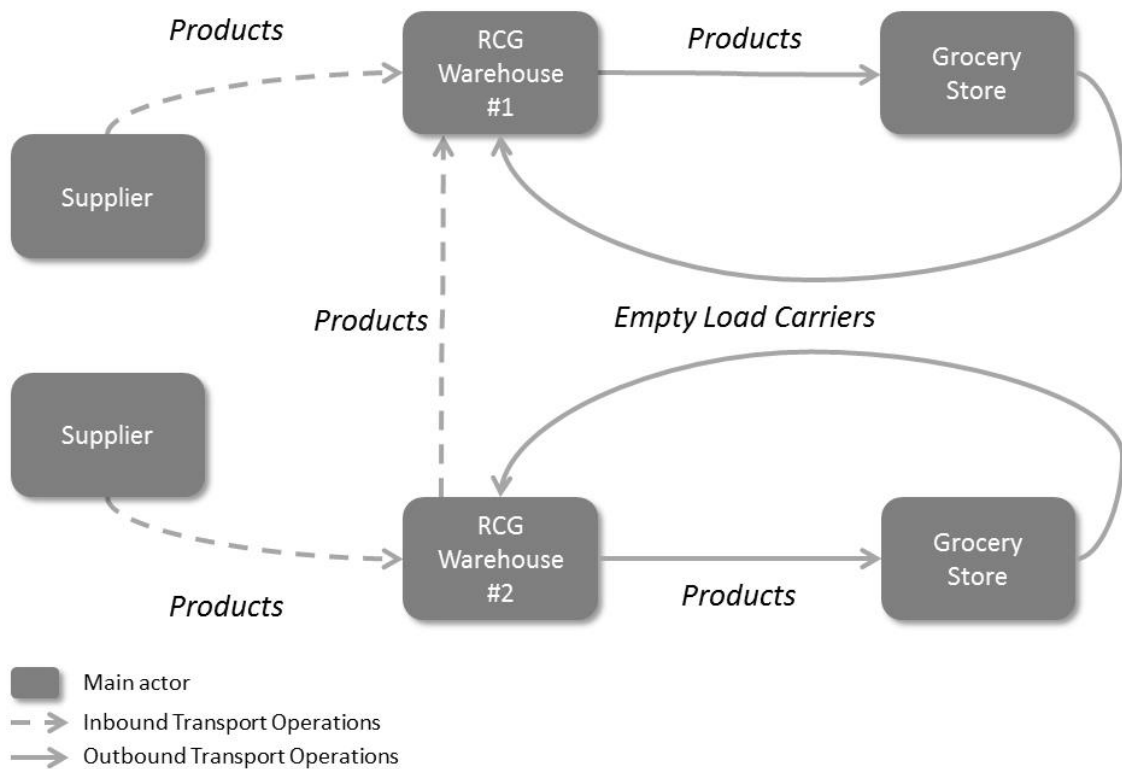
Products

RCG Warehouse #1

Products

Grocery Store

Supplier

Products

Empty Load Carriers

Supplier

RCG Warehouse #2

Grocery Store

Products

Products

Main actor

Inbound Transport Operations

Outbound Transport Operations